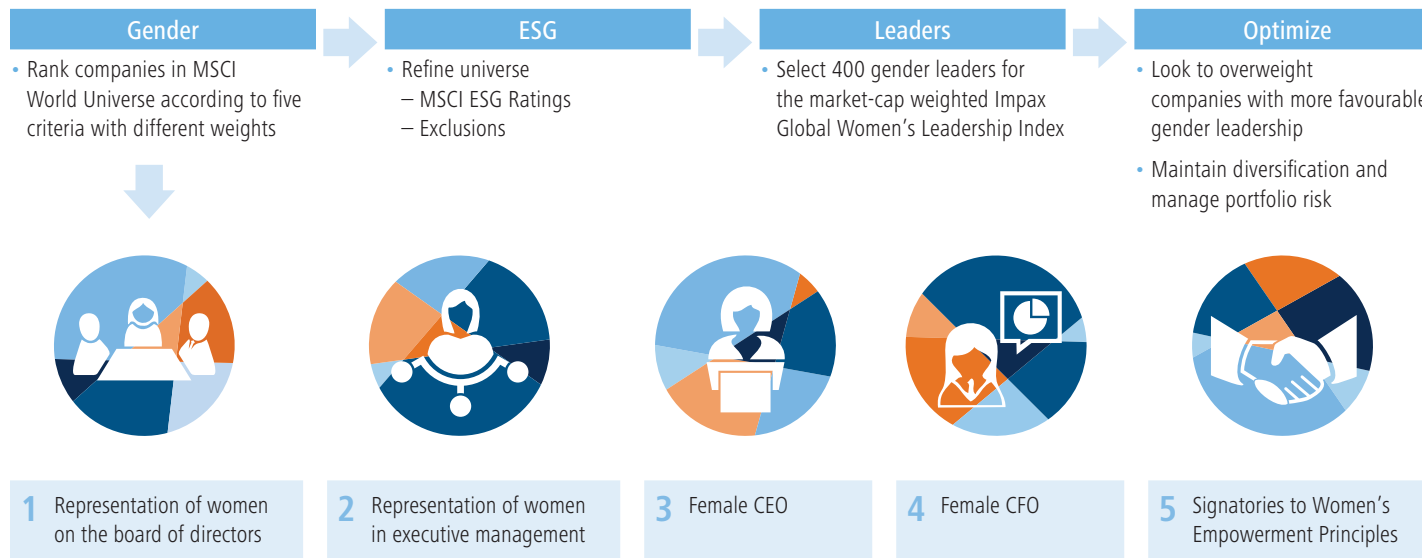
Gender

• Rank companies in MSCI World Universe according to five criteria with different weights

ESG

• Refine universe
– MSCI ESG Ratings
– Exclusions

Leaders

• Select 400 gender leaders for the market-cap weighted Impax Global Women's Leadership Index

Optimize

• Look to overweight companies with more favourable gender leadership

• Maintain diversification and manage portfolio risk

1 Representation of women on the board of directors

2 Representation of women in executive management

3 Female CEO

4 Female CFO

5 Signatories to Women's Empowerment Principles